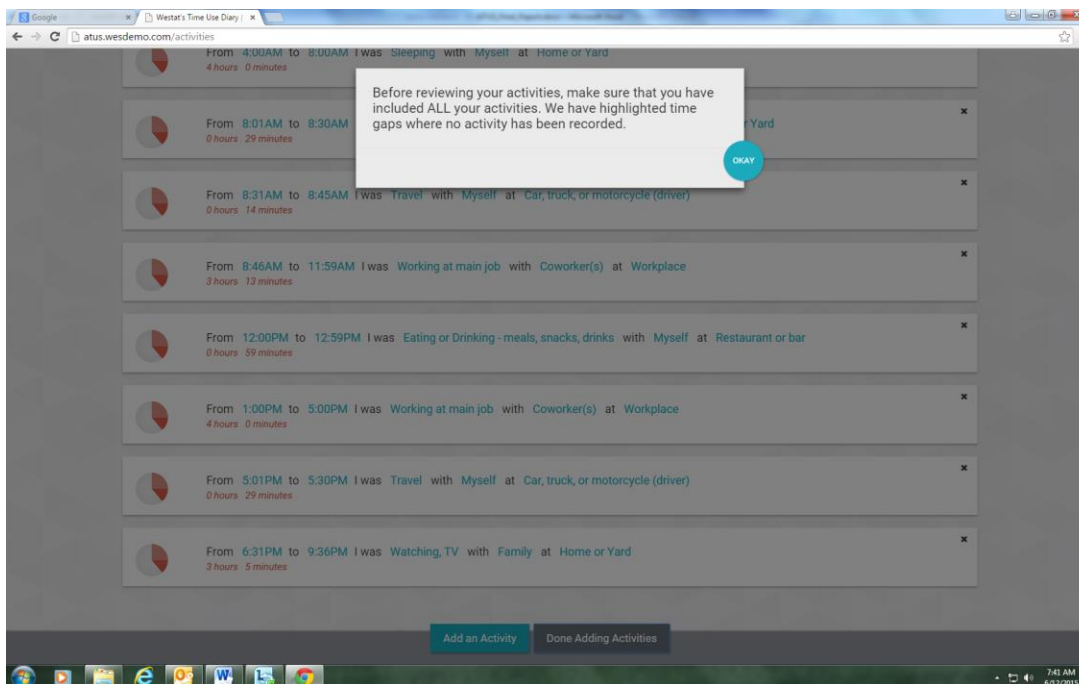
Google
Westat's Time Use Diary
atus.wesdemo.com/activities

From 4:00AM to 8:00AM I was Sleeping with Myself at Home or Yard
4 hours 0 minutes

Before reviewing your activities, make sure that you have included ALL your activities. We have highlighted time gaps where no activity has been recorded.

OKAY

From 8:01AM to 8:30AM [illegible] Yard
0 hours 29 minutes

From 8:31AM to 8:45AM I was Travel with Myself at Car, truck, or motorcycle (driver)
0 hours 14 minutes

From 8:46AM to 11:59AM I was Working at main job with Coworker(s) at Workplace
3 hours 13 minutes

From 12:00PM to 12:59PM I was Eating or Drinking - meals, snacks, drinks with Myself at Restaurant or bar
0 hours 59 minutes

From 1:00PM to 5:00PM I was Working at main job with Coworker(s) at Workplace
4 hours 0 minutes

From 5:01PM to 5:30PM I was Travel with Myself at Car, truck, or motorcycle (driver)
0 hours 29 minutes

From 6:31PM to 9:36PM I was Watching, TV with Family at Home or Yard
3 hours 5 minutes

Add an Activity
Done Adding Activities

7:41 AM
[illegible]